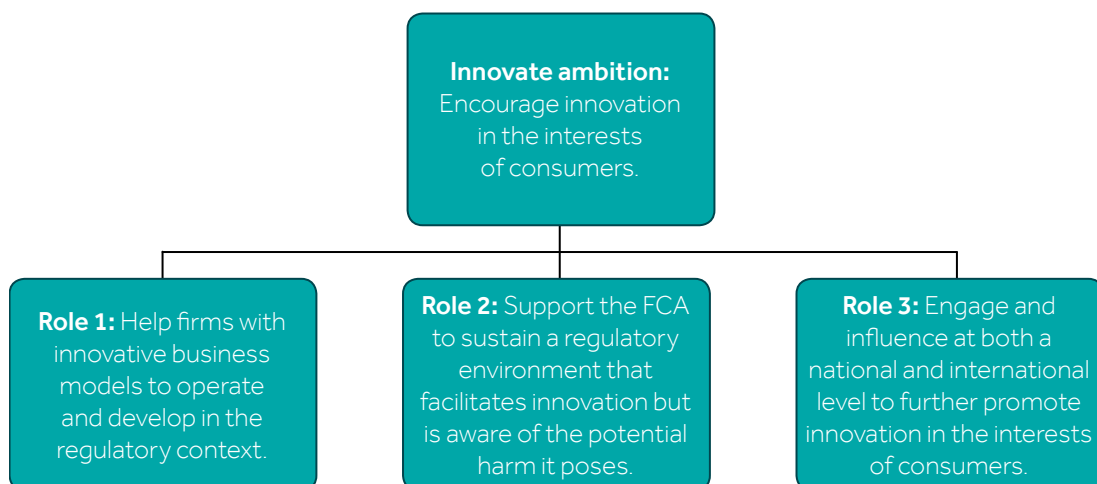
**Innovate ambition:** Encourage innovation in the interests of consumers.

**Role 1:** Help firms with innovative business models to operate and develop in the regulatory context.

**Role 2:** Support the FCA to sustain a regulatory environment that facilitates innovation but is aware of the potential harm it poses.

**Role 3:** Engage and influence at both a national and international level to further promote innovation in the interests of consumers.